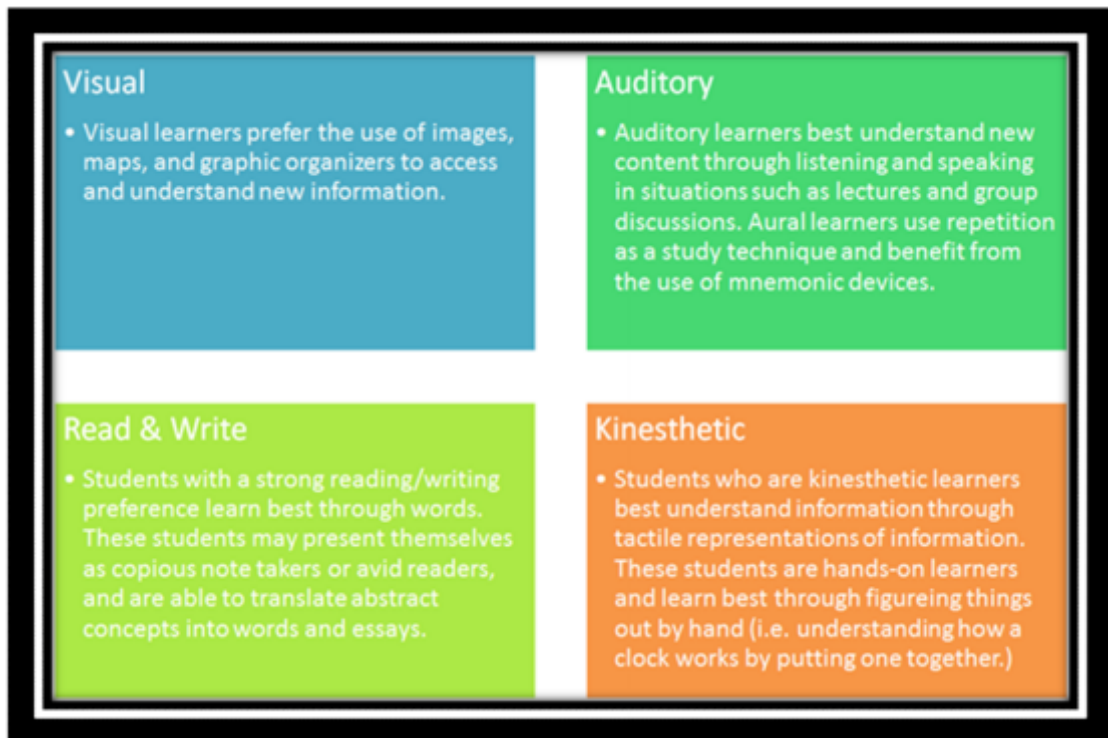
Visual

• Visual learners prefer the use of images, maps, and graphic organizers to access and understand new information.

Auditory

• Auditory learners best understand new content through listening and speaking in situations such as lectures and group discussions. Aural learners use repetition as a study technique and benefit from the use of mnemonic devices.

Read & Write

• Students with a strong reading/writing preference learn best through words. These students may present themselves as copious note takers or avid readers, and are able to translate abstract concepts into words and essays.

Kinesthetic

• Students who are kinesthetic learners best understand information through tactile representations of information. These students are hands-on learners and learn best through figureing things out by hand (i.e. understanding how a clock works by putting one together.)